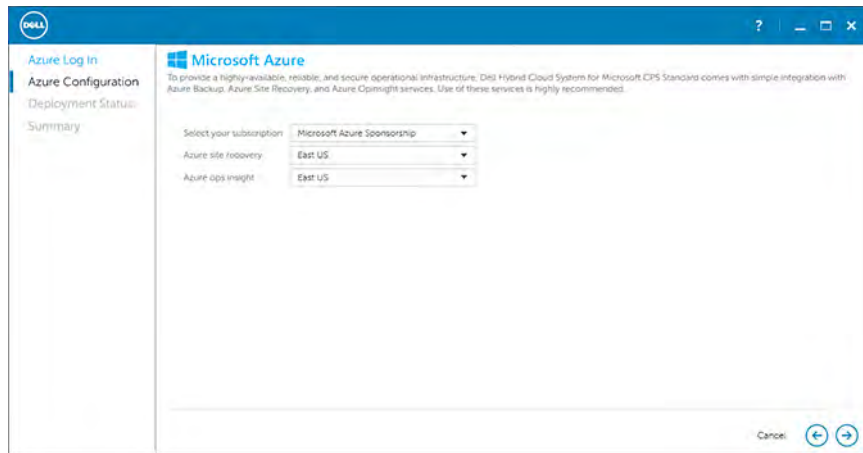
DELL

?

Azure Log In
Azure Configuration
Deployment Status
Summary

Microsoft Azure

To provide a highly-available, reliable, and secure operational infrastructure, Dell Hybrid Cloud System for Microsoft CPS Standard comes with simple integration with Azure Backup, Azure Site Recovery, and Azure Opinsight services. Use of these services is highly recommended.

Select your subscription: Microsoft Azure Sponsorship
Azure site recovery: East US
Azure ops insight: East US

Cancel